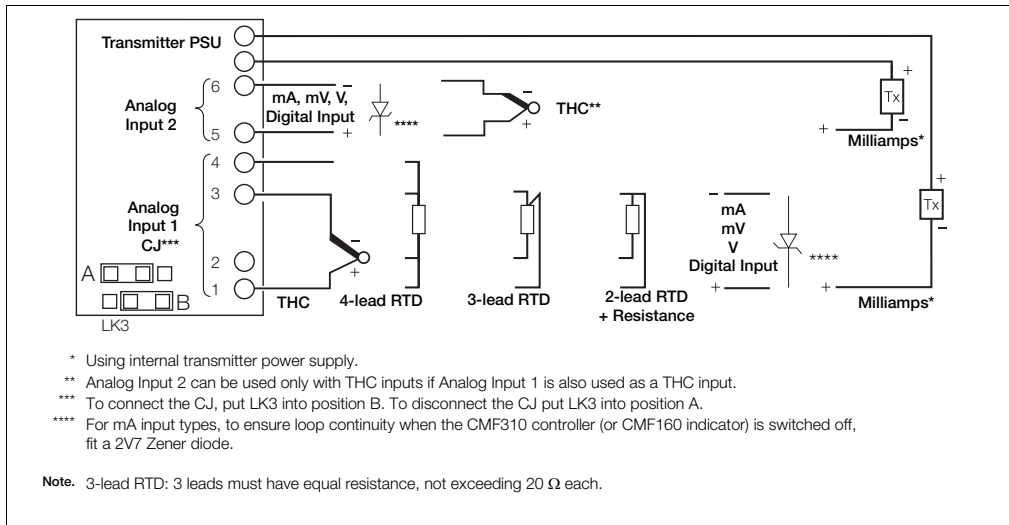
Transmitter PSU

Analog Input 2

6

5

mA, mV, V, Digital Input

–

+

****

–

+

THC**

+

Tx

–

+

Milliamps*

4

3

Analog Input 1 CJ***

2

1

A

B

LK3

THC

+

4-lead RTD

3-lead RTD

2-lead RTD + Resistance

–

mA

mV

V

Digital Input

+

****

+

Tx

–

+

Milliamps*

* Using internal transmitter power supply.

** Analog Input 2 can be used only with THC inputs if Analog Input 1 is also used as a THC input.

*** To connect the CJ, put LK3 into position B. To disconnect the CJ put LK3 into position A.

**** For mA input types, to ensure loop continuity when the CMF310 controller (or CMF160 indicator) is switched off, fit a 2V7 Zener diode.

Note. 3-lead RTD: 3 leads must have equal resistance, not exceeding 20 $\Omega$ each.